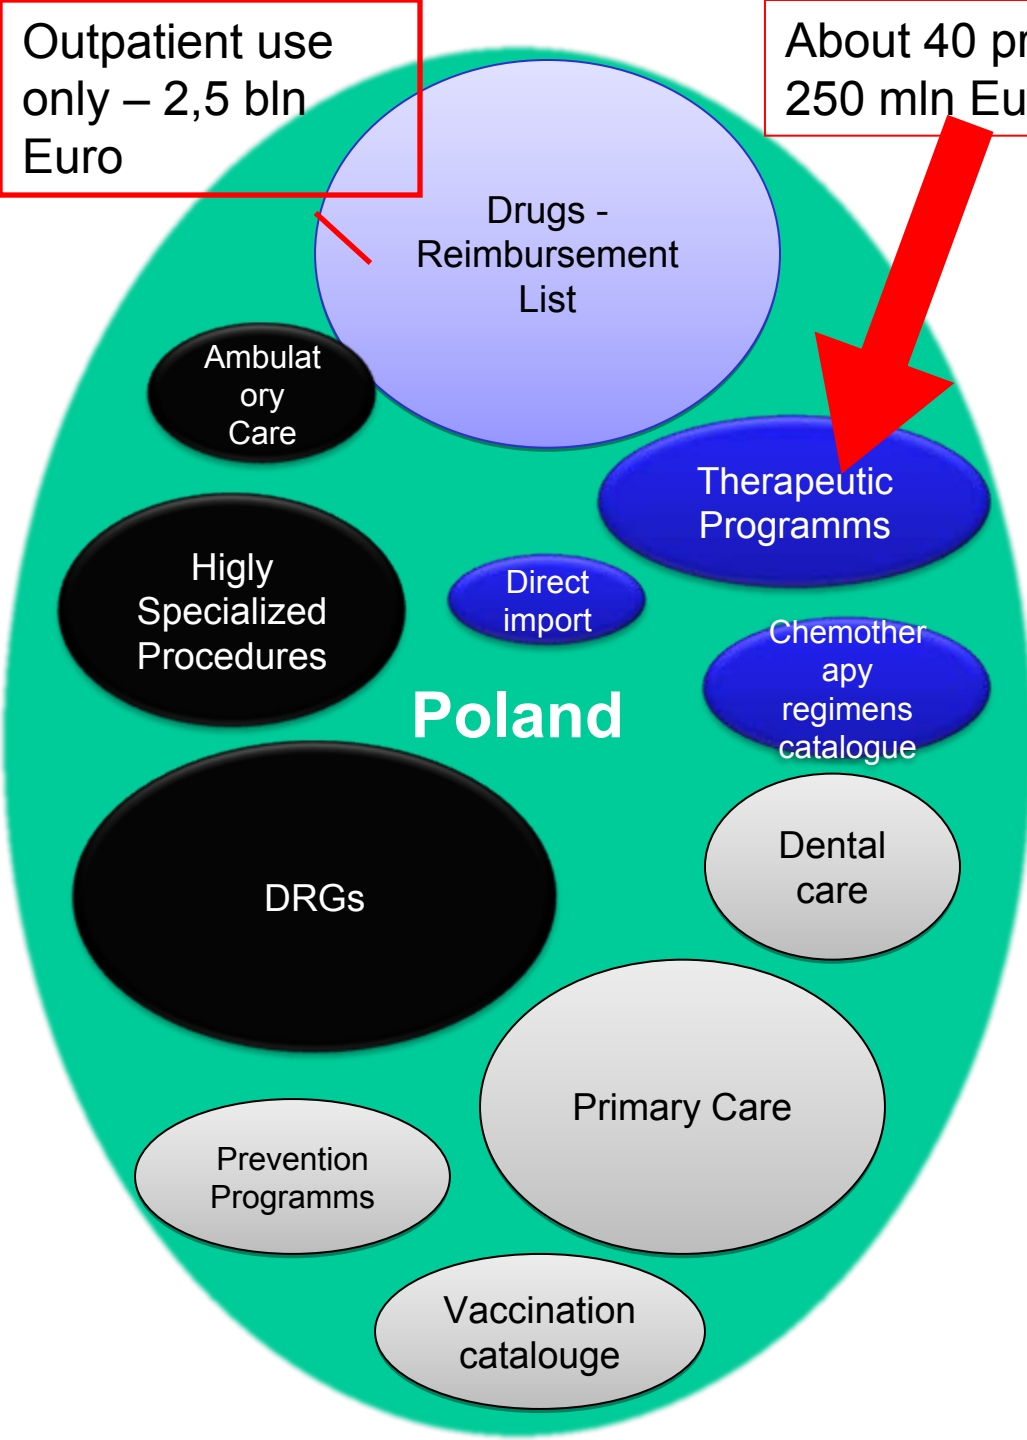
Outpatient use only – 2,5 bln Euro

About 40 pr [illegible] 250 mln Eu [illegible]

Drugs - Reimbursement List

Ambulatory Care

Therapeutic Programms

Higly Specialized Procedures

Direct import

Chemotherapy regimens catalogue

Poland

DRGs

Dental care

Primary Care

Prevention Programms

Vaccination catalouge